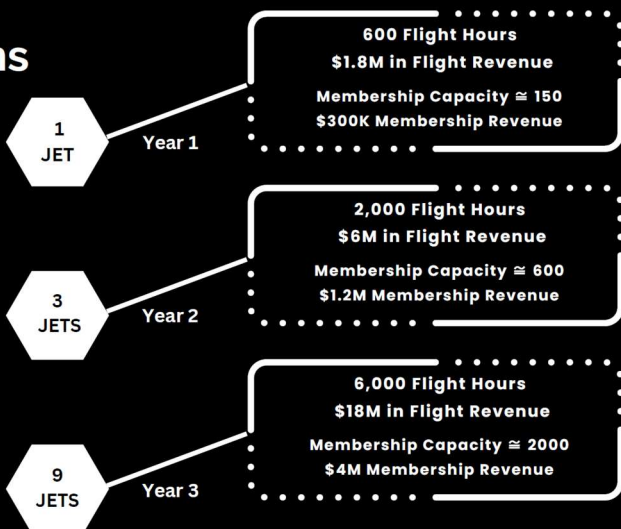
ns

1
JET

Year 1

600 Flight Hours
$1.8M in Flight Revenue
Membership Capacity ≅ 150
$300K Membership Revenue

3
JETS

Year 2

2,000 Flight Hours
$6M in Flight Revenue
Membership Capacity ≅ 600
$1.2M Membership Revenue

9
JETS

Year 3

6,000 Flight Hours
$18M in Flight Revenue
Membership Capacity ≅ 2000
$4M Membership Revenue